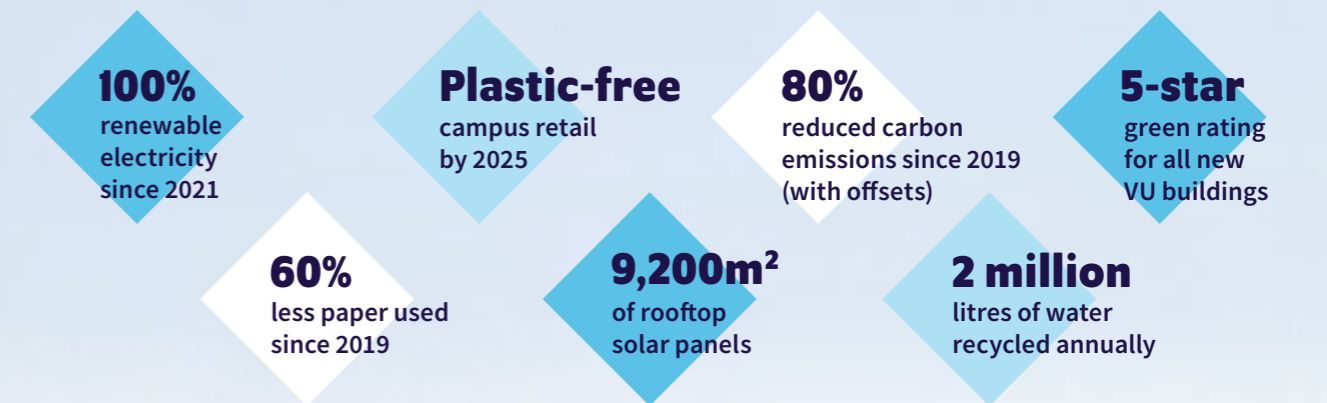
100%
renewable electricity since 2021

Plastic-free
campus retail by 2025

80%
reduced carbon emissions since 2019 (with offsets)

5-star
green rating for all new VU buildings

60%
less paper used since 2019

9,200m$^2$
of rooftop solar panels

2 million
litres of water recycled annually